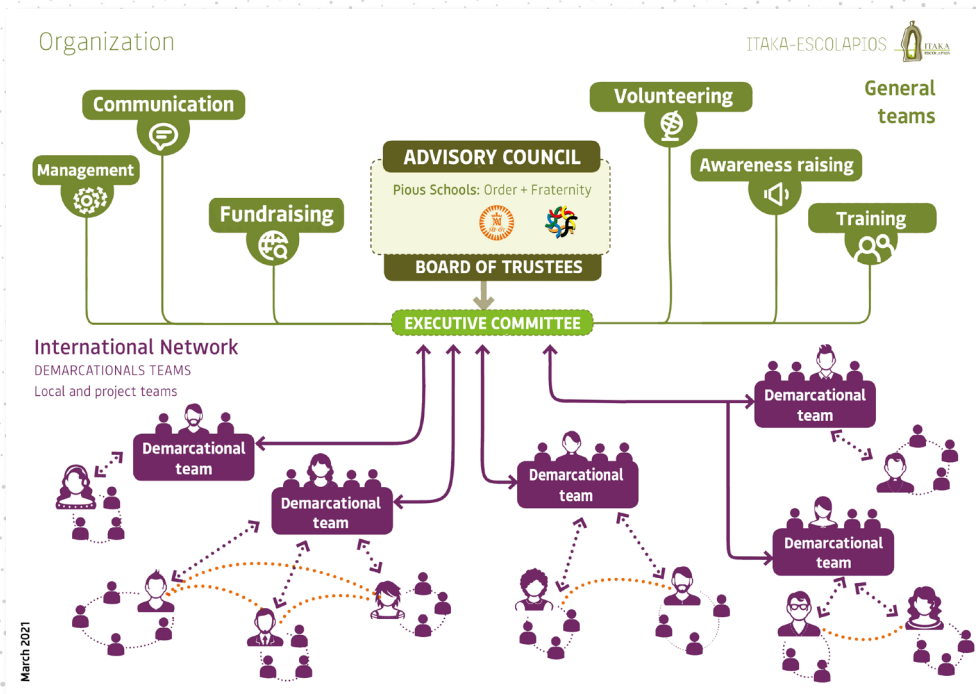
Organization

ITAKA-ESCOLAPIOS ITAKA

General teams

Communication

Management

Fundraising

ADVISORY COUNCIL

Pious Schools: Order + Fraternity

BOARD OF TRUSTEES

Volunteering

Awareness raising

Training

EXECUTIVE COMMITTEE

International Network

DEMARCATIONALS TEAMS

Local and project teams

Demarcational team

Demarcational team

Demarcational team

Demarcational team

Demarcational team

March 2021